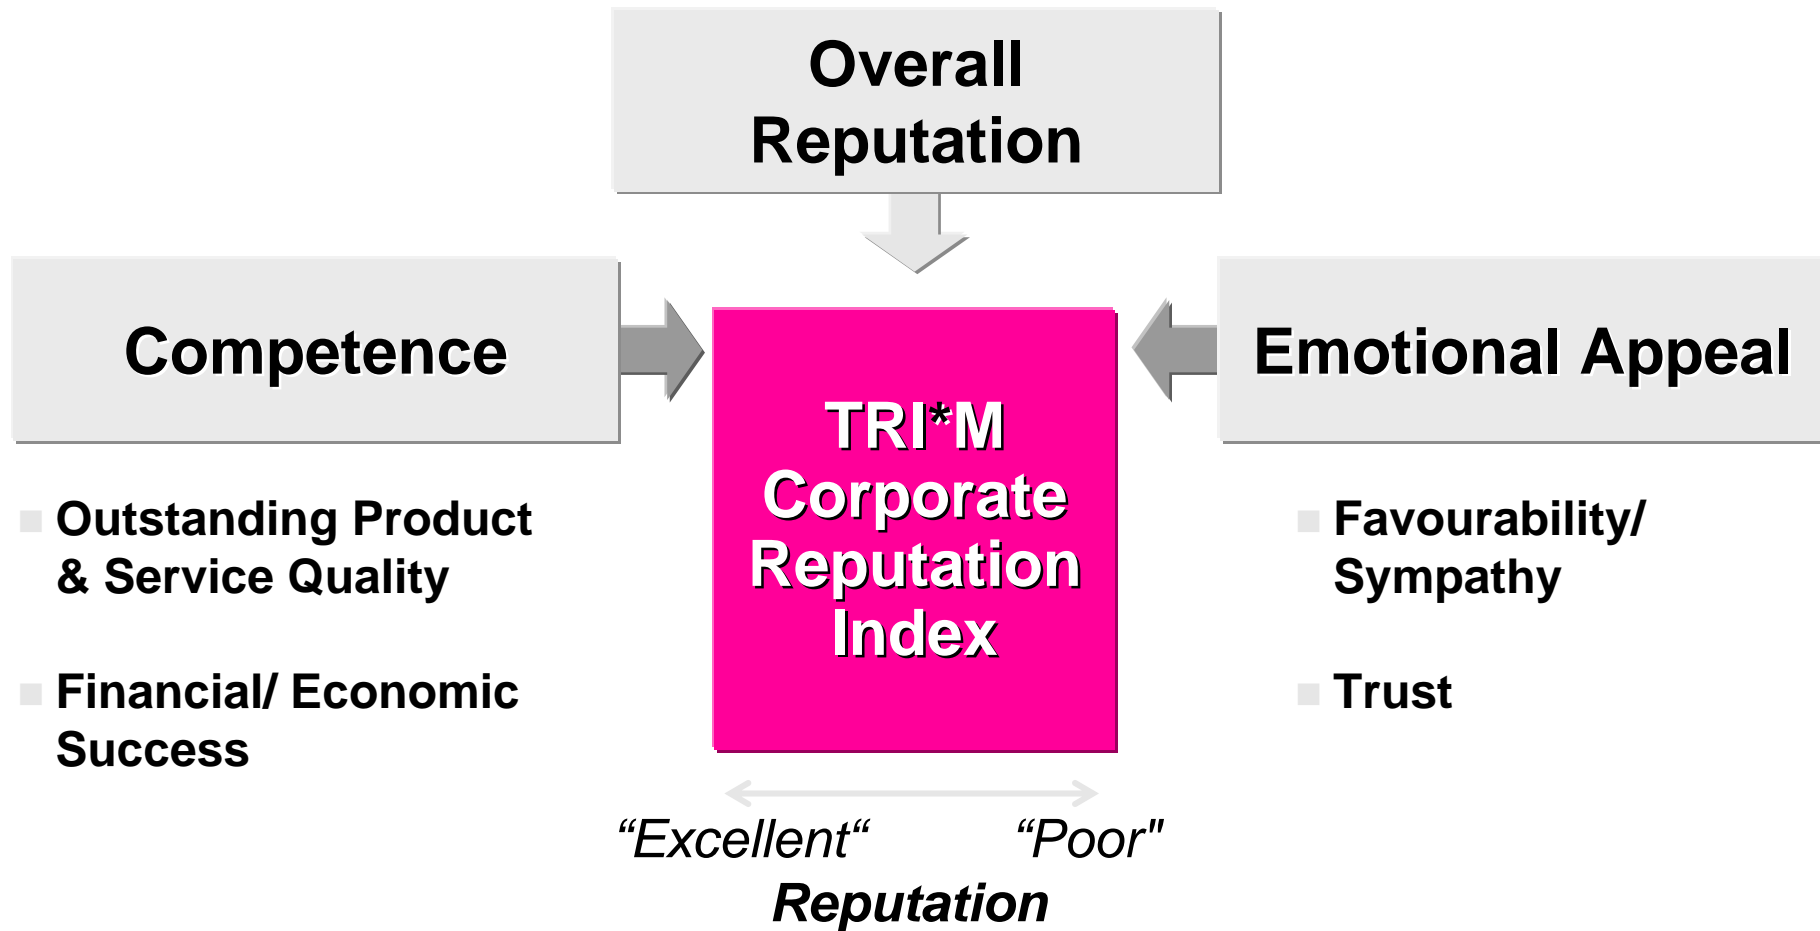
Overall Reputation

Competence

TRI*M Corporate Reputation Index

Emotional Appeal

Outstanding Product & Service Quality

Financial/ Economic Success

Favourability/ Sympathy

Trust

“Excellent“ “Poor"
Reputation